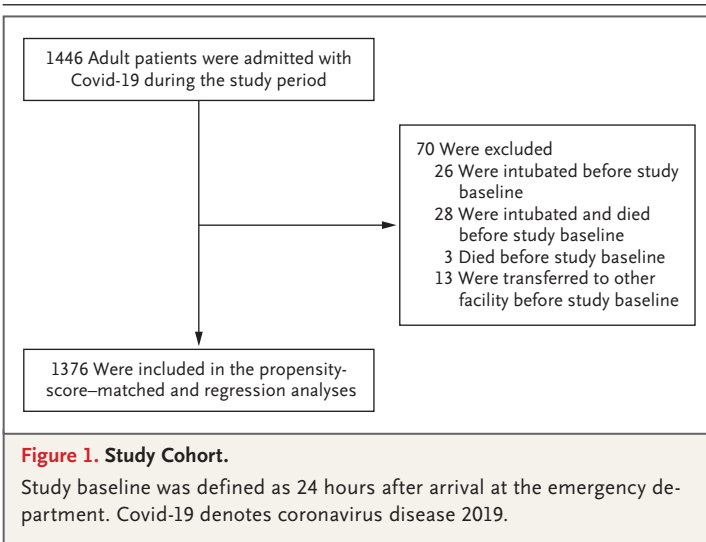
1446 Adult patients were admitted with Covid-19 during the study period

70 Were excluded
26 Were intubated before study baseline
28 Were intubated and died before study baseline
3 Died before study baseline
13 Were transferred to other facility before study baseline

1376 Were included in the propensity-score–matched and regression analyses

**Figure 1. Study Cohort.**

Study baseline was defined as 24 hours after arrival at the emergency department. Covid-19 denotes coronavirus disease 2019.